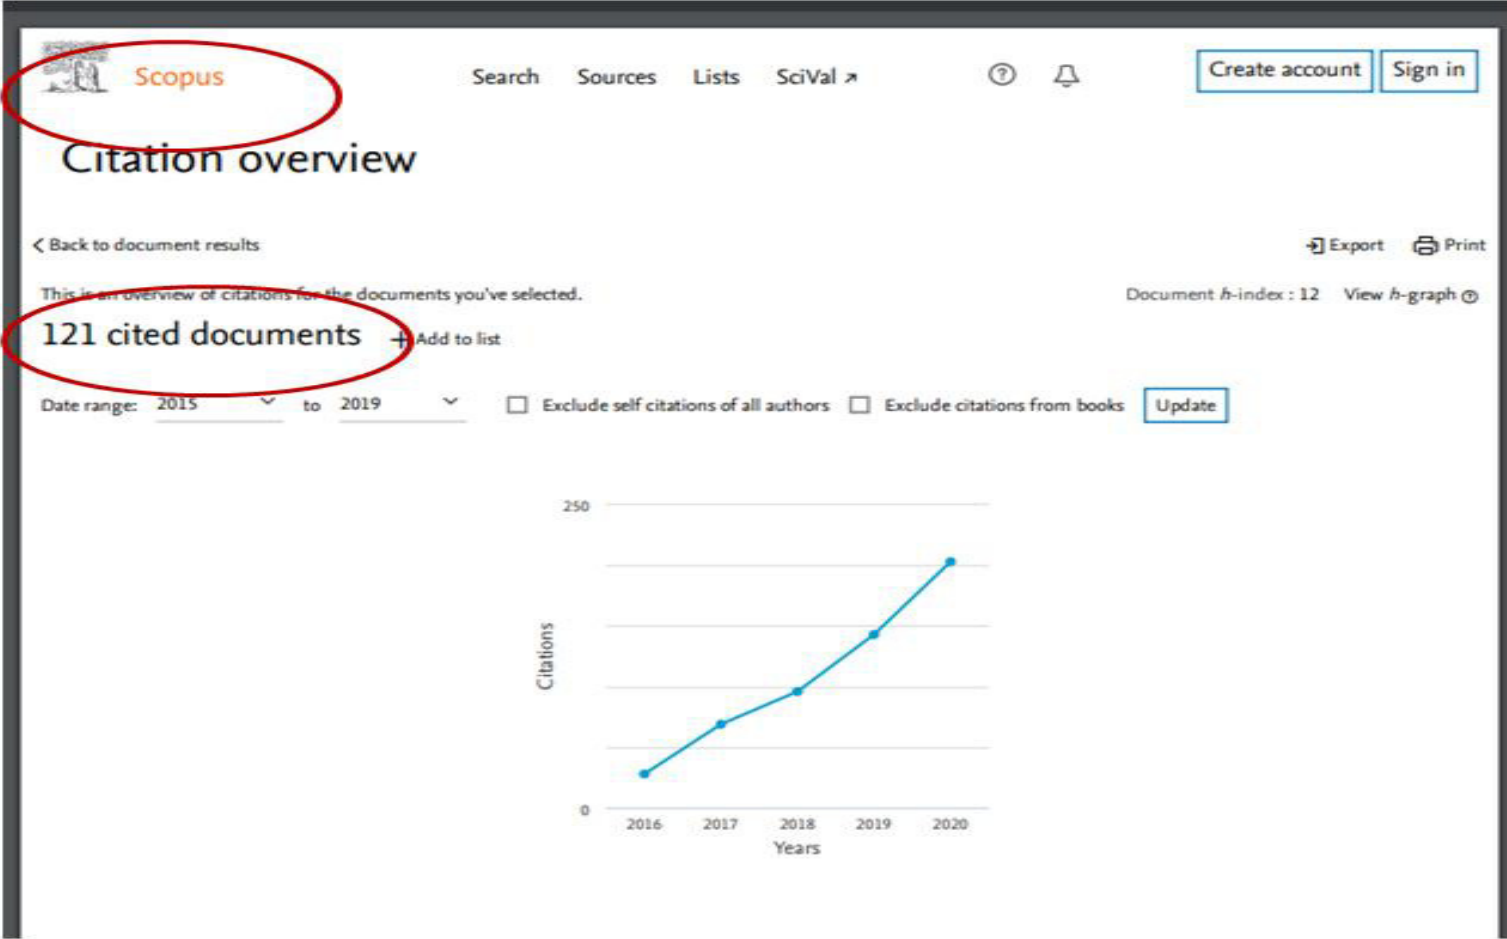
Scopus

Search Sources Lists SciVal ↗

Create account Sign in

Citation overview

< Back to document results

Export Print

This is an overview of citations for the documents you've selected.

Document $h$-index : 12 View $h$-graph

121 cited documents + Add to list

Date range: 2015 to 2019 Exclude self citations of all authors Exclude citations from books Update

250

Citations

0

2016 2017 2018 2019 2020

Years